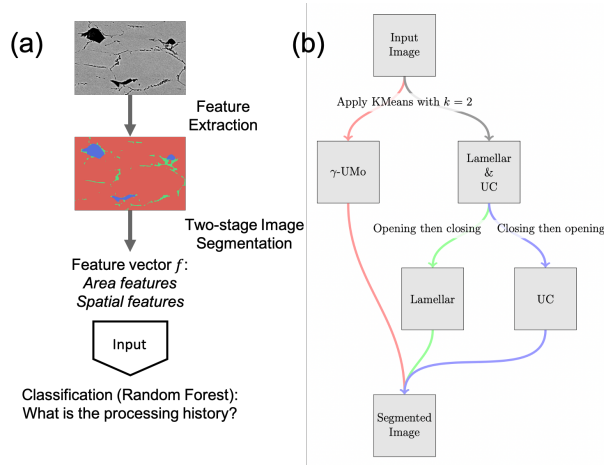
(a)

Feature Extraction

Two-stage Image Segmentation

Feature vector $f$:
*Area features*
*Spatial features*

Input

Classification (Random Forest):
What is the processing history?

(b)

Input Image

Apply KMeans with $k = 2$

$\gamma$-UMo

Lamellar & UC

Opening then closing

Closing then opening

Lamellar

UC

Segmented Image